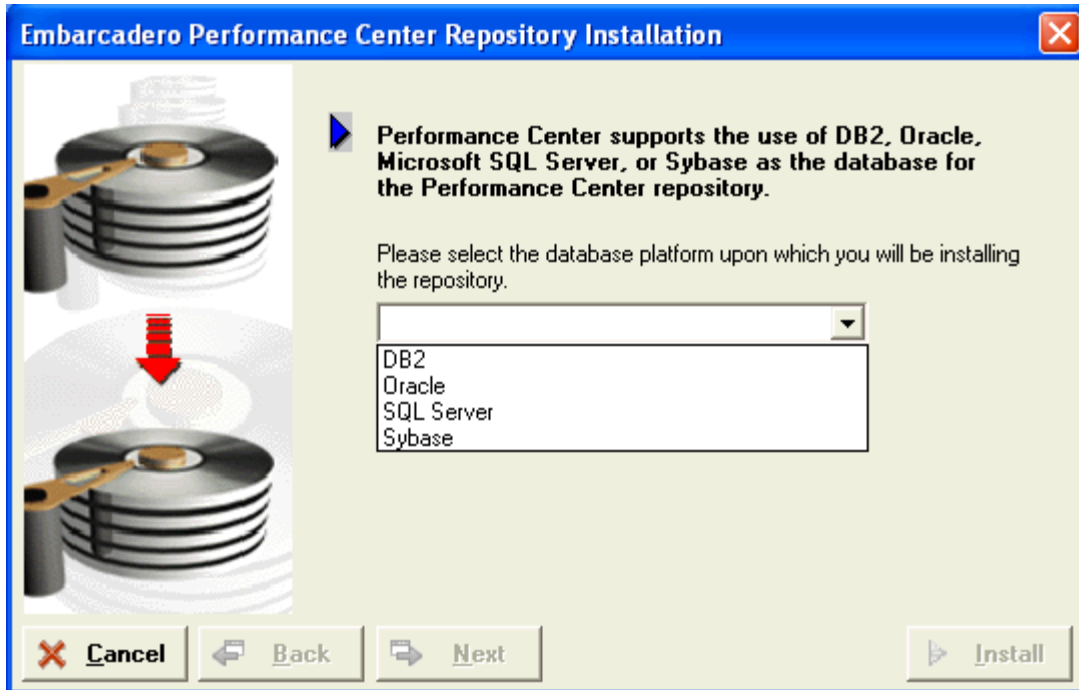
Embarcadero Performance Center Repository Installation

Performance Center supports the use of DB2, Oracle, Microsoft SQL Server, or Sybase as the database for the Performance Center repository.

Please select the database platform upon which you will be installing the repository.

DB2
Oracle
SQL Server
Sybase

Cancel
Back
Next
Install